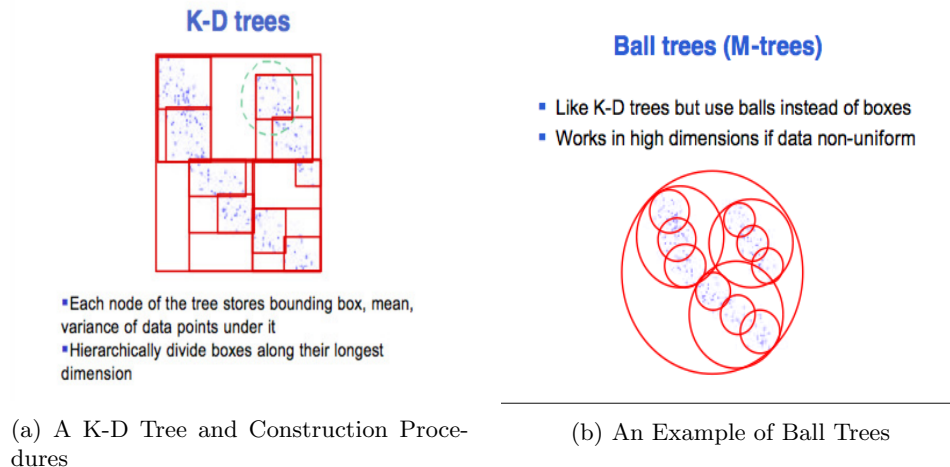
K-D trees

▪Each node of the tree stores bounding box, mean, variance of data points under it
▪Hierarchically divide boxes along their longest dimension

(a) A K-D Tree and Construction Procedures

Ball trees (M-trees)

▪ Like K-D trees but use balls instead of boxes
▪ Works in high dimensions if data non-uniform

(b) An Example of Ball Trees